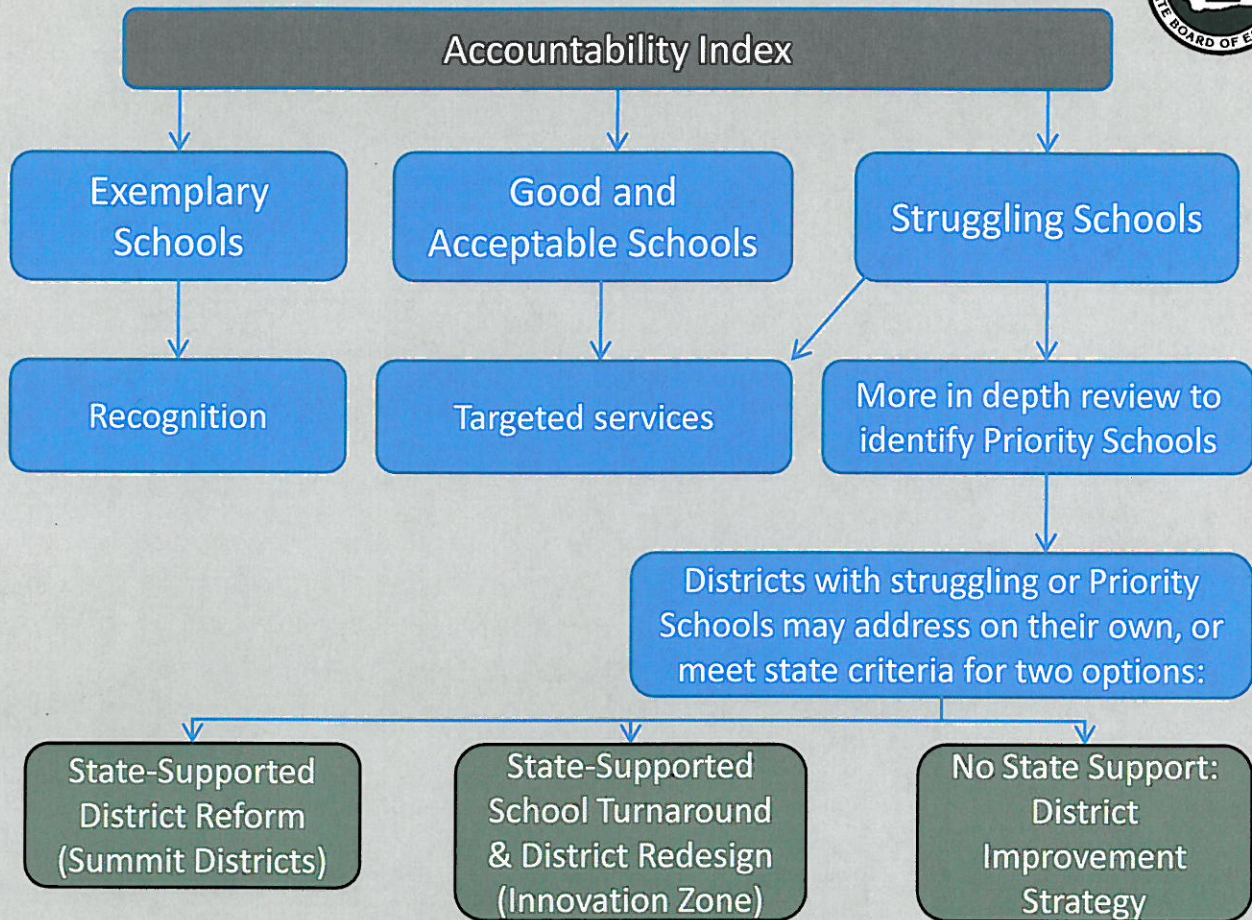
Accountability Index

Exemplary Schools

Good and Acceptable Schools

Struggling Schools

Recognition

Targeted services

More in depth review to identify Priority Schools

Districts with struggling or Priority Schools may address on their own, or meet state criteria for two options:

State-Supported District Reform (Summit Districts)

State-Supported School Turnaround & District Redesign (Innovation Zone)

No State Support: District Improvement Strategy

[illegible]ARD OF E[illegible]